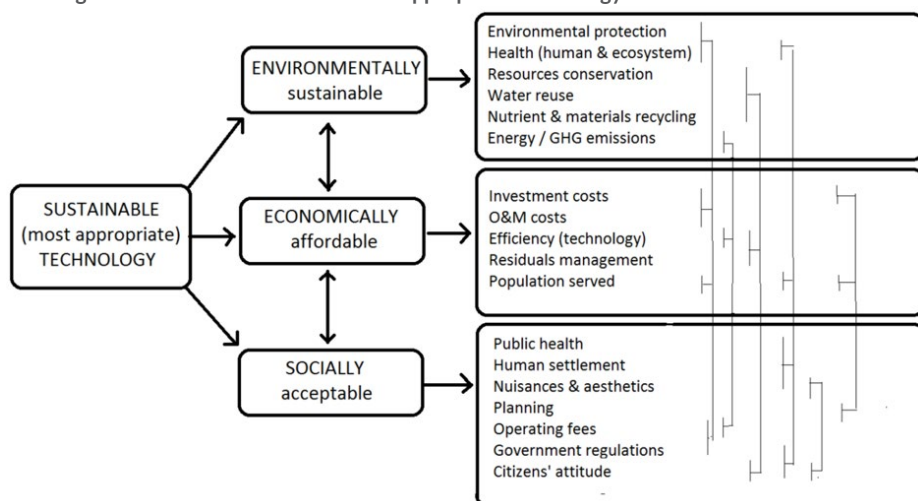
SUSTAINABLE (most appropriate) TECHNOLOGY

ENVIRONMENTALLY sustainable

ECONOMICALLY affordable

SOCIALLY acceptable

Environmental protection
Health (human & ecosystem)
Resources conservation
Water reuse
Nutrient & materials recycling
Energy / GHG emissions

Investment costs
O&M costs
Efficiency (technology)
Residuals management
Population served

Public health
Human settlement
Nuisances & aesthetics
Planning
Operating fees
Government regulations
Citizens' attitude